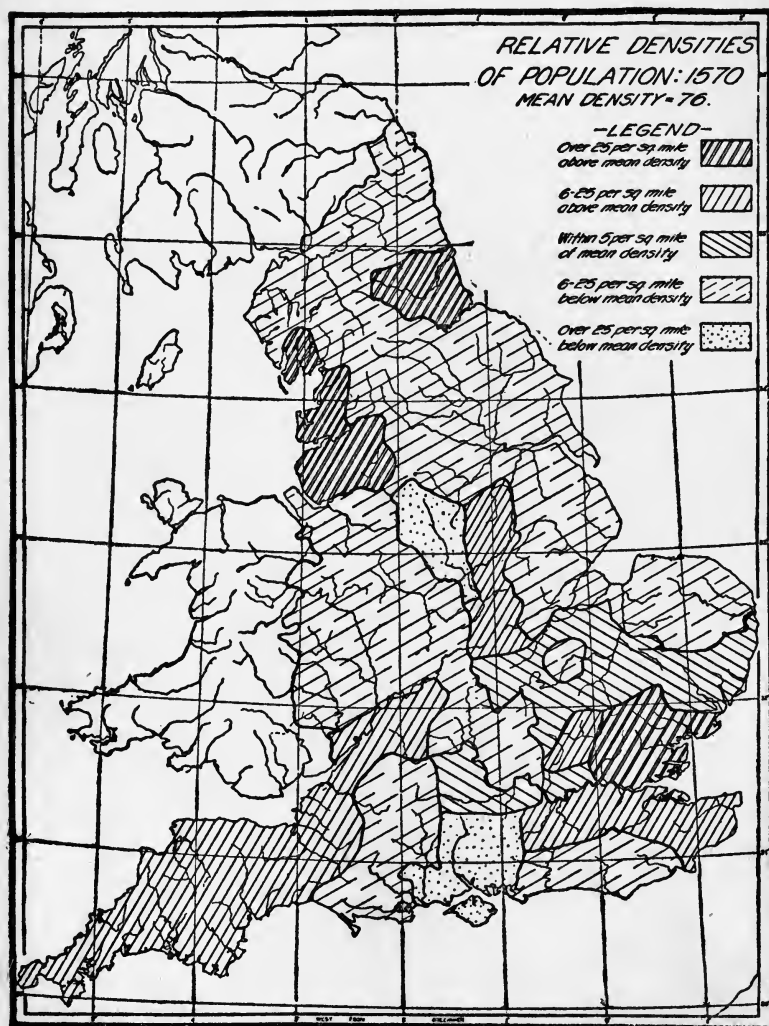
RELATIVE DENSITIES OF POPULATION: 1570
MEAN DENSITY = 76.

-LEGEND-
Over 25 per sq mile above mean density
6-25 per sq mile above mean density
Within 5 per sq mile of mean density
6-25 per sq mile below mean density
Over 25 per sq mile below mean density

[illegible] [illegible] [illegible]